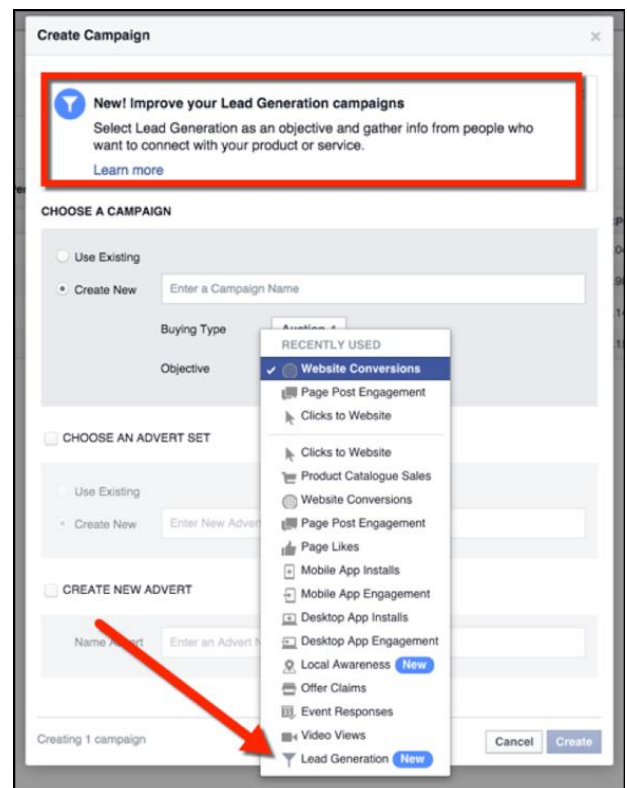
Create Campaign

×

New! Improve your Lead Generation campaigns

Select Lead Generation as an objective and gather info from people who want to connect with your product or service.

Learn more

CHOOSE A CAMPAIGN

Use Existing

Create New

Enter a Campaign Name

Buying Type

Auction

Objective

RECENTLY USED

✓ Website Conversions

Page Post Engagement

Clicks to Website

Clicks to Website

Product Catalogue Sales

Website Conversions

Page Post Engagement

Page Likes

Mobile App Installs

Mobile App Engagement

Desktop App Installs

Desktop App Engagement

Local Awareness New

Offer Claims

Event Responses

Video Views

Lead Generation New

CHOOSE AN ADVERT SET

Use Existing

Create New

Enter New Advert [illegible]

CREATE NEW ADVERT

Name Advert

Enter an Advert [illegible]

Creating 1 campaign

Cancel

Create